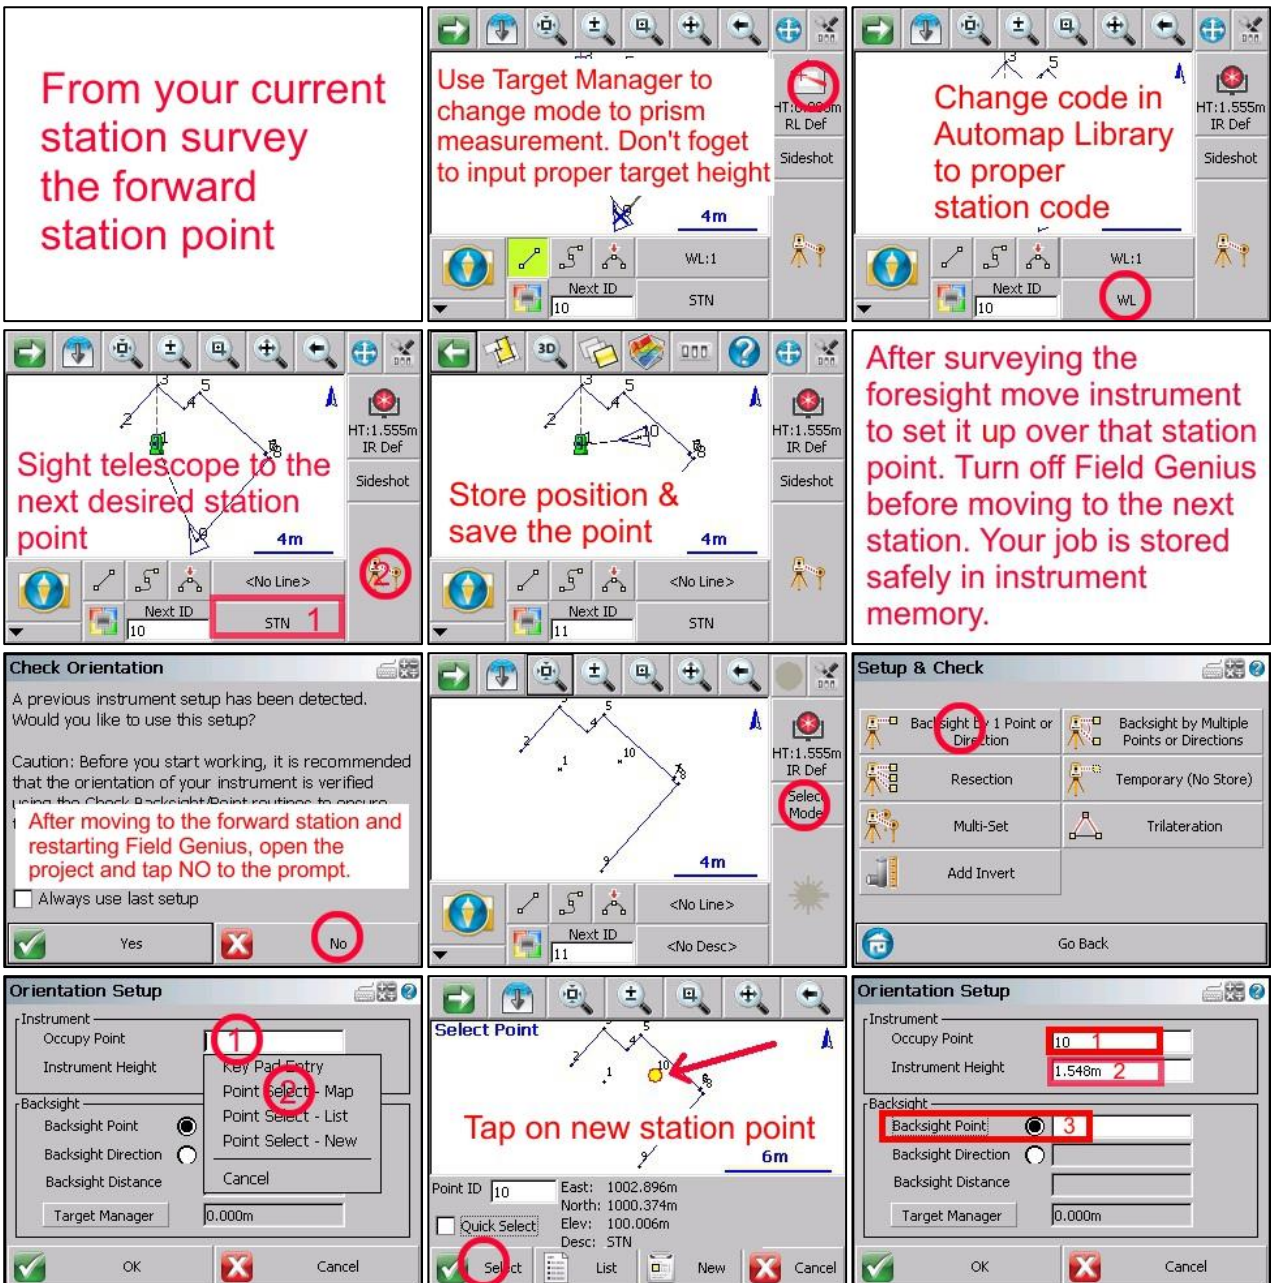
From your current station survey the forward station point

Use Target Manager to change mode to prism measurement. Don't foget to input proper target height

HT:0.000m
RL Def
Sideshot
4m
WL:1
Next ID
10
STN

Change code in Automap Library to proper station code

3
5
HT:1.555m
IR Def
Sideshot
WL:1
Next ID
10
WL

3
5
2
4
8
Sight telescope to the next desired station point
9
4m
HT:1.555m
IR Def
Sideshot
2
<No Line>
Next ID
10
STN 1

3D
3
5
2
4
10
8
Store position & save the point
4m
HT:1.555m
IR Def
Sideshot
<No Line>
Next ID
11
STN

After surveying the foresight move instrument to set it up over that station point. Turn off Field Genius before moving to the next station. Your job is stored safely in instrument memory.

Check Orientation
A previous instrument setup has been detected. Would you like to use this setup?

Caution: Before you start working, it is recommended that the orientation of your instrument is verified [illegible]
After moving to the forward station and restarting Field Genius, open the project and tap NO to the prompt.
Always use last setup
Yes
No

3
5
2
4
1
10
8
9
4m
HT:1.555m
IR Def
Select Mode
<No Line>
Next ID
11
<No Desc>

Setup & Check
Backsight by 1 Point or Direction
Backsight by Multiple Points or Directions
Resection
Temporary (No Store)
Multi-Set
Trilateration
Add Invert
Go Back

Orientation Setup
Instrument
Occupy Point
1
Instrument Height
Key Pad Entry
Point Select - Map
2
Point Select - List
Point Select - New
Backsight
Backsight Point
Backsight Direction
Backsight Distance
Cancel
Target Manager
0.000m
OK
Cancel

Select Point
5
2
4
1
10
8
Tap on new station point
9
6m
Point ID 10
East: 1002.896m
North: 1000.374m
Elev: 100.006m
Desc: STN
Quick Select
Select
List
New
Cancel

Orientation Setup
Instrument
Occupy Point
10 1
Instrument Height
1.548m 2
Backsight
Backsight Point 3
Backsight Direction
Backsight Distance
Target Manager
0.000m
OK
Cancel